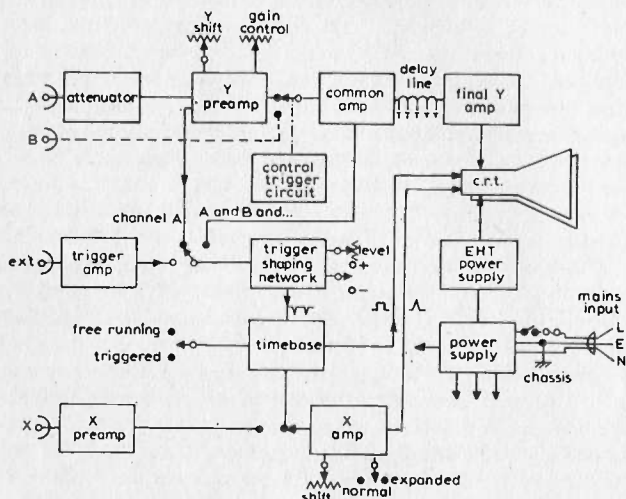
Y shift
gain control
A
attenuator
Y preamp
common amp
delay line
final Y amp
B
control trigger circuit
c.r.t.
channel A
A and B and...
ext
trigger amp
trigger shaping network
level
+
-
EHT power supply
mains input
L
E
N
free running
triggered
timebase
power supply
chassis
X
X preamp
X amp
shift
normal
expanded